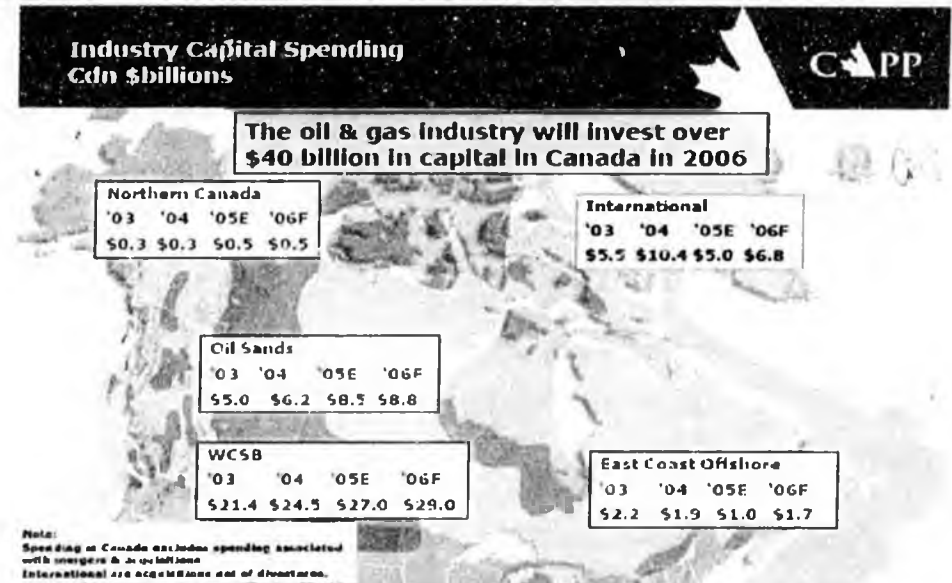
Industry Capital Spending
Cdn $billions

CAPP

The oil & gas industry will invest over $40 billion in capital in Canada in 2006

Northern Canada

| '03 | '04 | '05E | '06F |
|---|---|---|---|
| \$0.3 | \$0.3 | \$0.5 | \$0.5 |

International

| '03 | '04 | '05E | '06F |
|---|---|---|---|
| \$5.5 | \$10.4 | \$5.0 | \$6.8 |

Oil Sands

| '03 | '04 | '05E | '06F |
|---|---|---|---|
| \$5.0 | \$6.2 | \$8.5 | \$8.8 |

WCSB

| '03 | '04 | '05E | '06F |
|---|---|---|---|
| \$21.4 | \$24.5 | \$27.0 | \$29.0 |

East Coast Offshore

| '03 | '04 | '05E | '06F |
|---|---|---|---|
| \$2.2 | \$1.9 | \$1.0 | \$1.7 |

Note:
Spending in Canada excludes spending associated with mergers & acquisitions
International are acquisitions net of divestures.